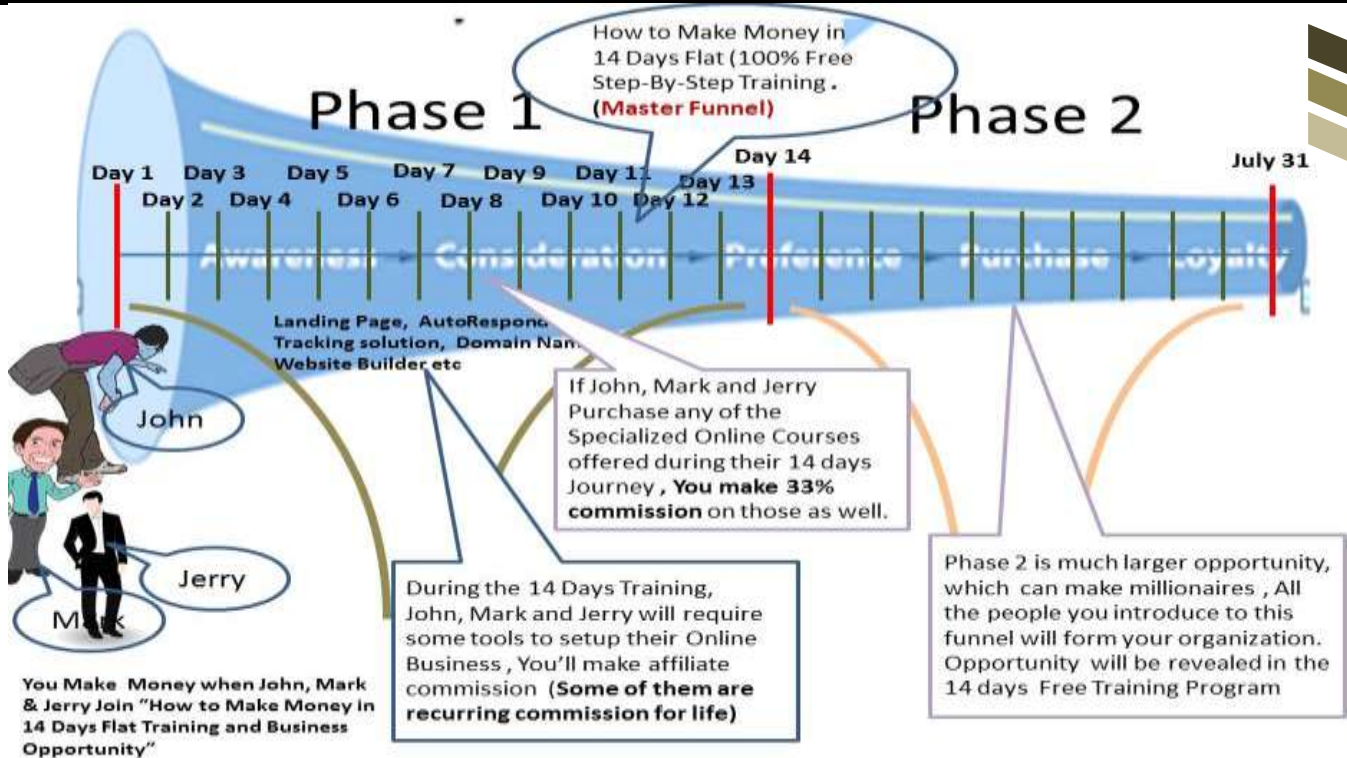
How to Make Money in 14 Days Flat (100% Free Step-By-Step Training. (Master Funnel)

Phase 1

Phase 2

Day 1 Day 2 Day 3 Day 4 Day 5 Day 6 Day 7 Day 8 Day 9 Day 10 Day 11 Day 12 Day 13 Day 14

July 31

Awareness → Consideration → Preference → Purchase → Loyalty

Landing Page, AutoRespond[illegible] Tracking solution, Domain Nam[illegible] Website Builder etc

If John, Mark and Jerry Purchase any of the Specialized Online Courses offered during their 14 days Journey, You make 33% commission on those as well.

John

Jerry

Mark

During the 14 Days Training, John, Mark and Jerry will require some tools to setup their Online Business, You'll make affiliate commission (Some of them are recurring commission for life)

Phase 2 is much larger opportunity, which can make millionaires, All the people you introduce to this funnel will form your organization. Opportunity will be revealed in the 14 days Free Training Program

You Make Money when John, Mark & Jerry Join "How to Make Money in 14 Days Flat Training and Business Opportunity"